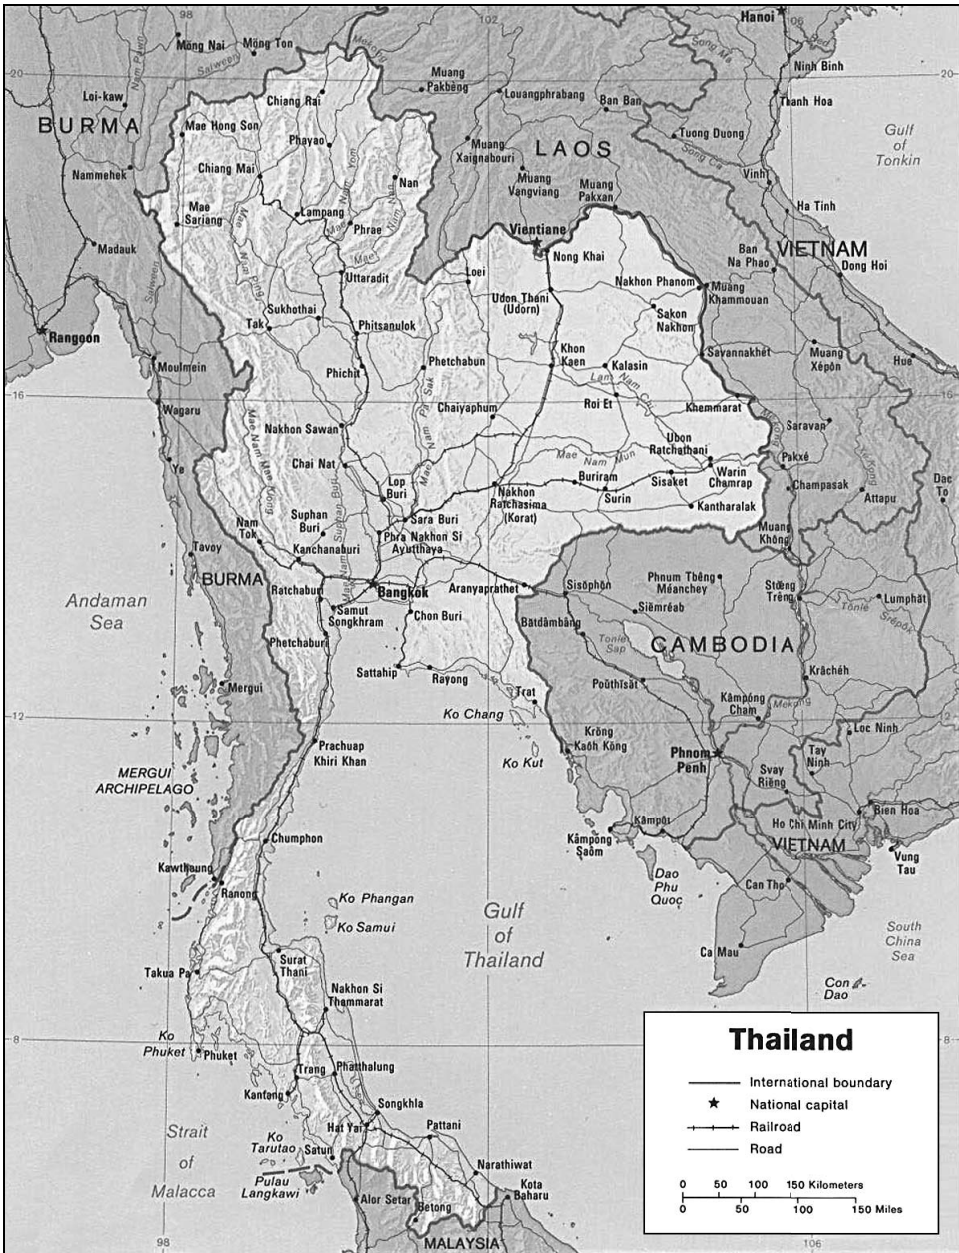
98
102
106
Hanoi
Mong Nai
Mong Ton
Salween
Mekong
Nam Pawn
20
Muang Pakbeng
Louangphrabang
Ban Ban
Ninh Binh
Loi-kaw
Chiang Rai
Thanh Hoa
BURMA
Mae Hong Son
Phayao
Muang Xaignabouri
LAOS
Tuong Duong
Gulf of Tonkin
Chiang Mai
Nan
Song Ca
Vinh
Nammehek
Mae Sariang
Lampang
Muang Vangviang
Muang Pakxan
Phrae
Ha Tinh
Vientiane
Madauk
Uttaradit
Loei
Nong Khai
Ban Na Phao
VIETNAM
Dong Hoi
Salween
Udon Thani (Udorn)
Nakhon Phanom
Muang Khammouan
Sukhothai
Sakon Nakhon
Rangoon
Tak
Phitsanulok
Khon Kaen
Kalasin
Savannakhet
Muang Xépôn
Hue
Moulmein
Phetchabun
Phichit
Lam Nam Chi
16
Wagaru
Chaiyaphum
Roi Et
Khemmarat
Saravan
Nakhon Sawan
Ubon Ratchathani
Mae Nam Mun
Pakxé
Ye
Chai Nat
Warin Chamrap
Champasak
Attapu
Dac To
Lop Buri
Buriram
Sisaket
Nakhon Ratchasima (Korat)
Surin
Kantharalak
Suphan Buri
Sara Buri
Nam Tok
Phra Nakhon Si Ayutthaya
Muang Không
Tavoy
Kanchanaburi
Sisôphôn
Phnum Tbêng Méanchey
Stœng Trêng
BURMA
Ratchaburi
Bangkok
Aranyaprathet
Siĕmréab
Lumphăt
Andaman Sea
Samut Songkhram
Chon Buri
Batdâmbâng
Tonle Sap
CAMBODIA
Phetchaburi
Sattahip
Rayong
Krâchéh
Mergui
Trat
Pouthĭsăt
12
Ko Chang
Kâmpóng Cham
Mekong
Loc Ninh
Prachuap Khiri Khan
Krŏng Kaôh Kŏng
Phnom Penh
Tay Ninh
MERGUI ARCHIPELAGO
Ko Kut
Svay Riĕng
Bien Hoa
Kâmpôt
Ho Chi Minh City
Chumphon
VIETNAM
Kâmpóng Saôm
Vung Tau
Kawthaung
Dao Phu Quoc
Can Tho
Ranong
Ko Phangan
Gulf of Thailand
Ko Samui
South China Sea
Ca Mau
Surat Thani
Takua Pa
Nakhon Si Thammarat
Con Dao
8
Ko Phuket
Phuket
Trang
Phatthalung
Kantang
Songkhla
Strait of Malacca
Ko Tarutao
Hat Yai
Pattani
Satun
Narathiwat
Pulau Langkawi
Alor Setar
Betong
Kota Baharu
MALAYSIA

Thailand
International boundary
National capital
Railroad
Road
0 50 100 150 Kilometers
0 50 100 150 Miles